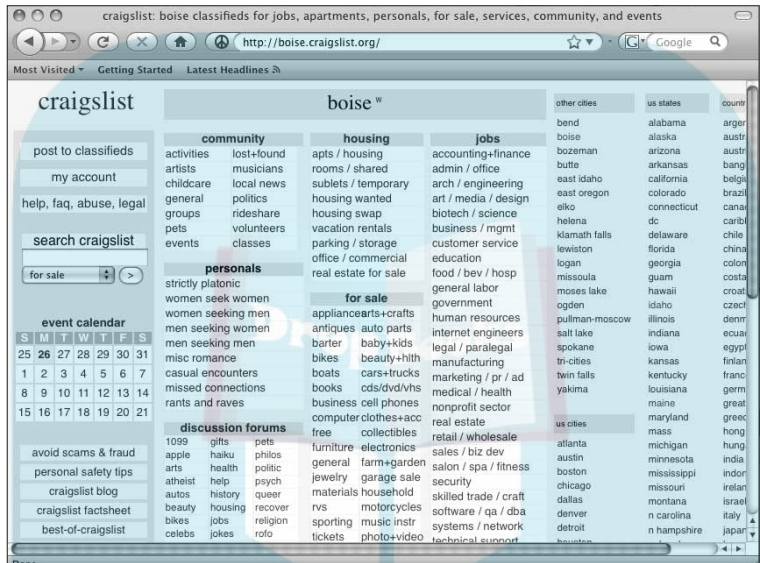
craigslist: boise classifieds for jobs, apartments, personals, for sale, services, community, and events

http://boise.craigslist.org/

Google

Most Visited ▾ Getting Started Latest Headlines

craigslist

post to classifieds
my account
help, faq, abuse, legal

search craigslist
for sale
>

event calendar

| S | M | T | W | T | F | S |
|---|---|---|---|---|---|---|
| 25 | 26 | 27 | 28 | 29 | 30 | 31 |
| 1 | 2 | 3 | 4 | 5 | 6 | 7 |
| 8 | 9 | 10 | 11 | 12 | 13 | 14 |
| 15 | 16 | 17 | 18 | 19 | 20 | 21 |

avoid scams & fraud
personal safety tips
craigslist blog
craigslist factsheet
best-of-craigslist

boise w

community
activities
artists
childcare
general
groups
pets
events
lost+found
musicians
local news
politics
rideshare
volunteers
classes

personals
strictly platonic
women seek women
women seeking men
men seeking women
men seeking men
misc romance
casual encounters
missed connections
rants and raves

discussion forums
1099
apple
arts
atheist
autos
beauty
bikes
celebs
gifts
haiku
health
help
history
housing
jobs
jokes
pets
philos
politic
psych
queer
recover
religion
rofo

housing
apts / housing
rooms / shared
sublets / temporary
housing wanted
housing swap
vacation rentals
parking / storage
office / commercial
real estate for sale

for sale
appliances
antiques
barter
bikes
boats
books
business
computer
free
furniture
general
jewelry
materials
rvs
sporting
tickets
arts+crafts
auto parts
baby+kids
beauty+hlth
cars+trucks
cds/dvd/vhs
cell phones
clothes+acc
collectibles
electronics
farm+garden
garage sale
household
motorcycles
music instr
photo+video

jobs
accounting+finance
admin / office
arch / engineering
art / media / design
biotech / science
business / mgmt
customer service
education
food / bev / hosp
general labor
government
human resources
internet engineers
legal / paralegal
manufacturing
marketing / pr / ad
medical / health
nonprofit sector
real estate
retail / wholesale
sales / biz dev
salon / spa / fitness
security
skilled trade / craft
software / qa / dba
systems / network
technical support

other cities
bend
boise
bozeman
butte
east idaho
east oregon
elko
helena
klamath falls
lewiston
logan
missoula
moses lake
ogden
pullman-moscow
salt lake
spokane
tri-cities
twin falls
yakima

us cities
atlanta
austin
boston
chicago
dallas
denver
detroit

us states
alabama
alaska
arizona
arkansas
california
colorado
connecticut
dc
delaware
florida
georgia
guam
hawaii
idaho
illinois
indiana
iowa
kansas
kentucky
louisiana
maine
maryland
mass
michigan
minnesota
mississippi
missouri
montana
n carolina
n hampshire

countr
argen
austr
austr
bang
belgi
brazil
cana
carib
chile
china
colon
costa
croat
czech
denm
ecua
egypt
finlan
franc
germ
great
greec
hong
hung
india
indon
irelan
israel
italy
japan